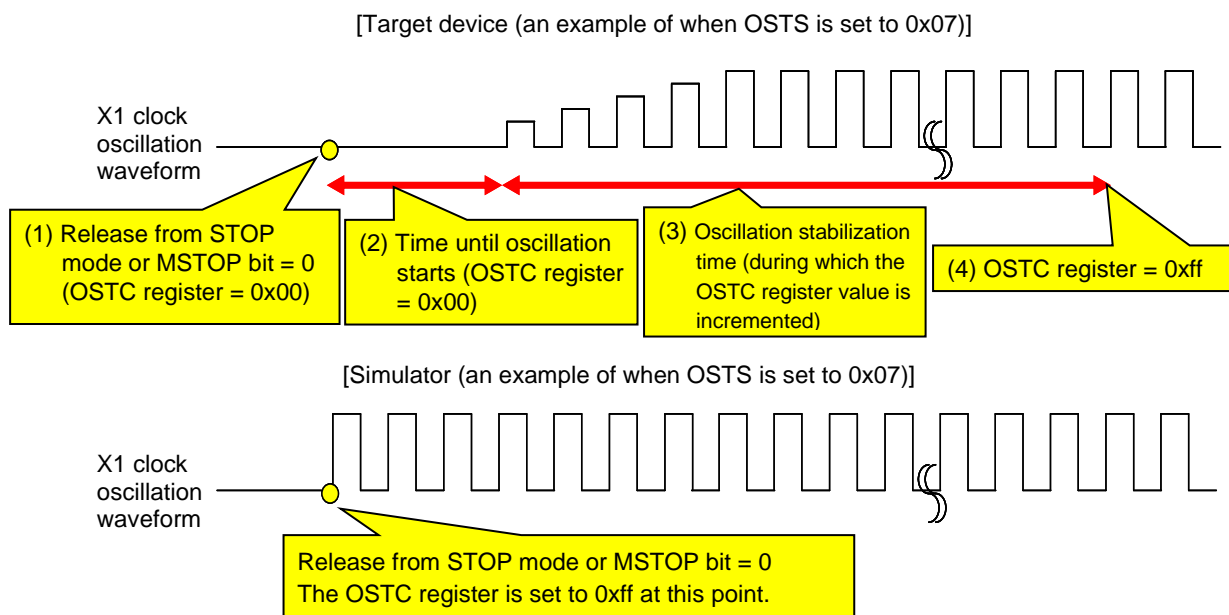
[Target device (an example of when OSTS is set to 0x07)]

X1 clock oscillation waveform

(1) Release from STOP mode or MSTOP bit = 0 (OSTC register = 0x00)

(2) Time until oscillation starts (OSTC register = 0x00)

(3) Oscillation stabilization time (during which the OSTC register value is incremented)

(4) OSTC register = 0xff

[Simulator (an example of when OSTS is set to 0x07)]

X1 clock oscillation waveform

Release from STOP mode or MSTOP bit = 0
The OSTC register is set to 0xff at this point.